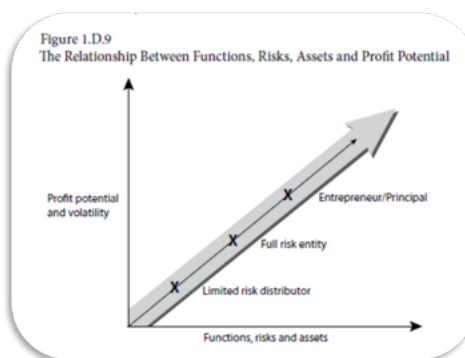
Figure 1.D.9
The Relationship Between Functions, Risks, Assets and Profit Potential

Profit potential and volatility

X Entrepreneur/Principal

X Full risk entity

X Limited risk distributor

Functions, risks and assets